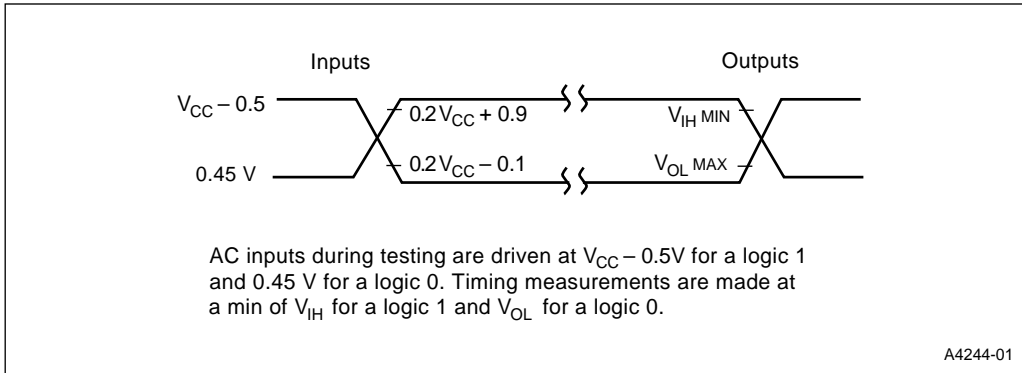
Inputs

Outputs

$V_{CC} - 0.5$

0.45 V

$0.2V_{CC} + 0.9$

$0.2V_{CC} - 0.1$

$V_{IH}$ MIN

$V_{OL}$ MAX

AC inputs during testing are driven at $V_{CC} - 0.5V$ for a logic 1 and 0.45 V for a logic 0. Timing measurements are made at a min of $V_{IH}$ for a logic 1 and $V_{OL}$ for a logic 0.

A4244-01